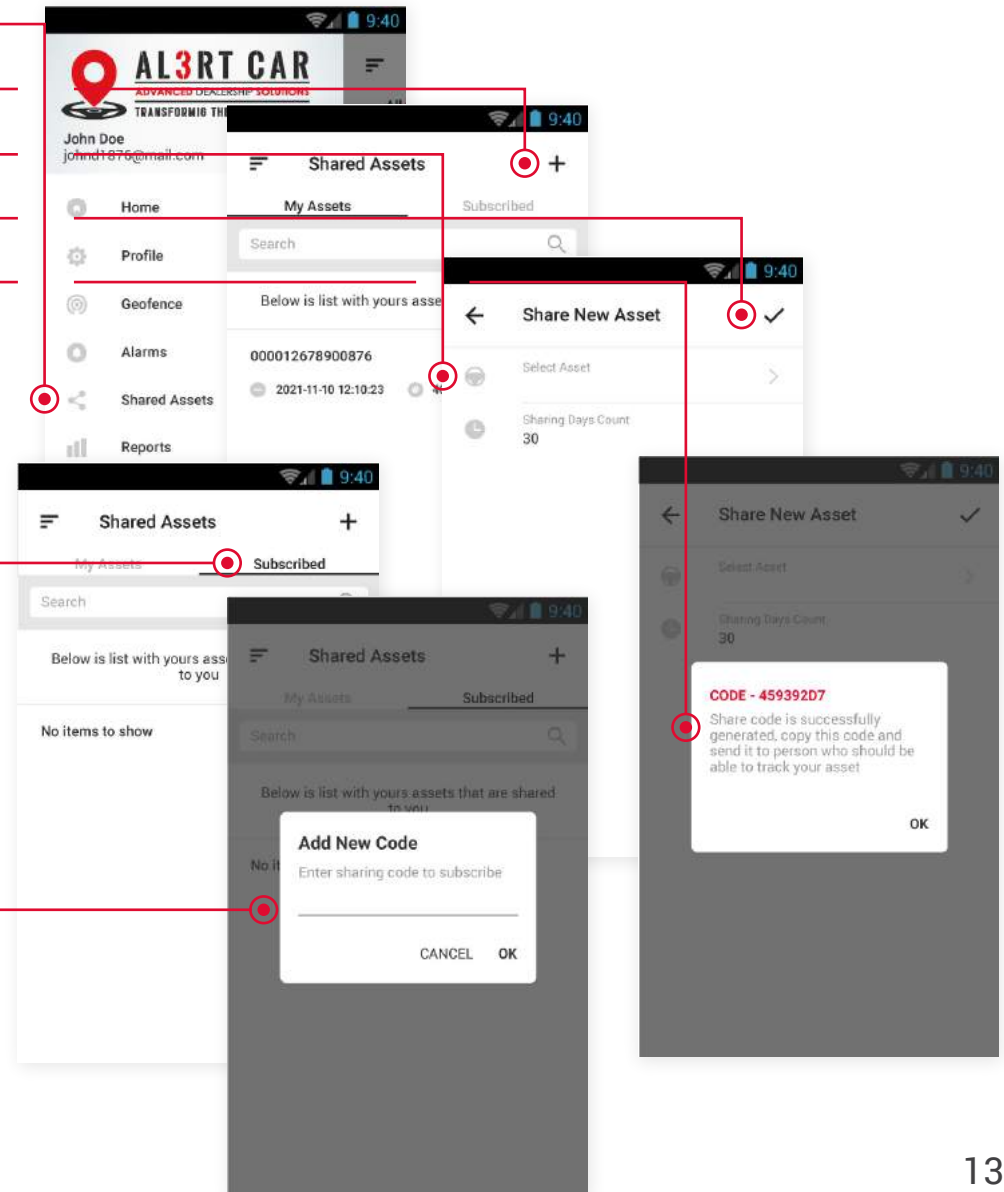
9:40

AL3RT CAR
ADVANCED DEALERSHIP SOLUTIONS
TRANSFORMIG TH

John Doe
johnd1876@mail.com

Home
Profile
Geofence
Alarms
Shared Assets
Reports

9:40
Shared Assets +
My Assets Subscribed
Search
Below is list with yours asse
000012678900876
2021-11-10 12:10:23

9:40
Share New Asset
Select Asset
Sharing Days Count
30

9:40
Share New Asset
Select Asset
Sharing Days Count
30
CODE - 459392D7
Share code is successfully generated, copy this code and send it to person who should be able to track your asset
OK

9:40
Shared Assets +
My Assets Subscribed
Search
Below is list with yours ass to you
No items to show

9:40
Shared Assets +
My Assets Subscribed
Search
Below is list with yours assets that are shared to you
No it
Add New Code
Enter sharing code to subscribe
CANCEL OK

13